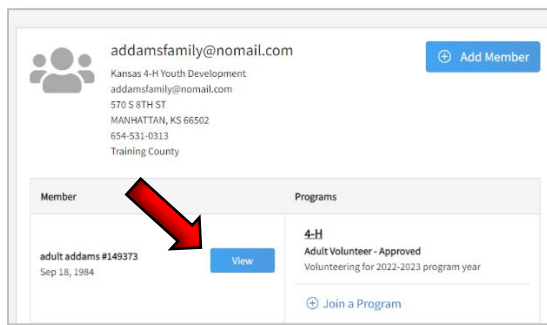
addamsfamily@nomail.com

Kansas 4-H Youth Development
addamsfamily@nomail.com
570 S 8TH ST
MANHATTAN, KS 66502
654-531-0313
Training County

Add Member

| Member | Programs |
|---|---|
| adult addams #149373 Sep 18, 1984 View | 4-H Adult Volunteer - Approved Volunteering for 2022-2023 program year Join a Program |